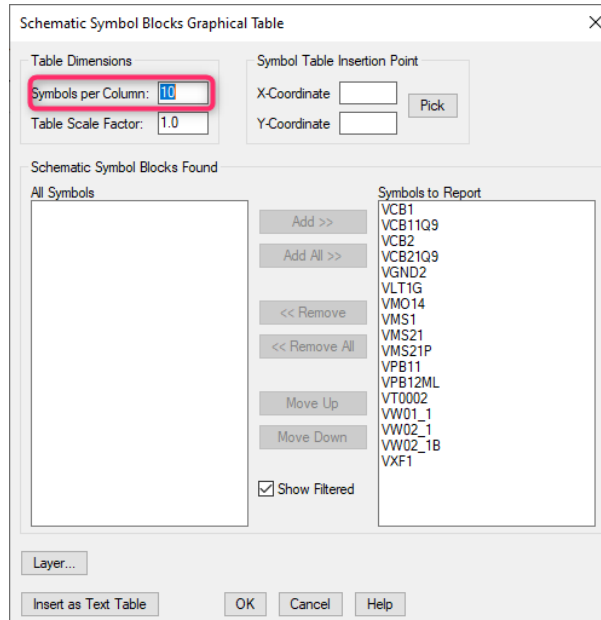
Schematic Symbol Blocks Graphical Table

Table Dimensions
Symbols per Column: 10
Table Scale Factor: 1.0

Symbol Table Insertion Point
X-Coordinate
Y-Coordinate
Pick

Schematic Symbol Blocks Found
All Symbols

Add >>
Add All >>
<< Remove
<< Remove All
Move Up
Move Down
Show Filtered

Symbols to Report
VCB1
VCB11Q9
VCB2
VCB21Q9
VGND2
VLT1G
VMO14
VMS1
VMS21
VMS21P
VPB11
VPB12ML
VT0002
VW01_1
VW02_1
VW02_1B
VXF1

Layer...

Insert as Text Table
OK
Cancel
Help